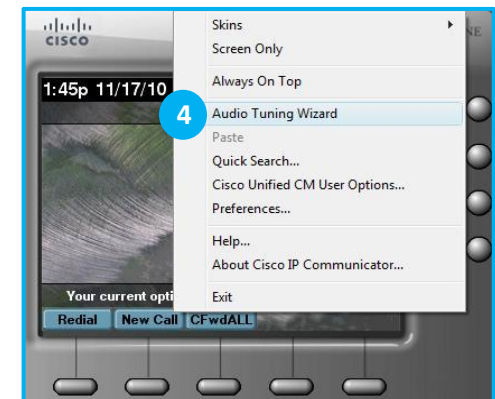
cisco

1:45p 11/17/10

Your current opti

Redial New Call CFwdALL

Skins
Screen Only
Always On Top
4
Audio Tuning Wizard
Paste
Quick Search...
Cisco Unified CM User Options...
Preferences...
Help...
About Cisco IP Communicator...
Exit